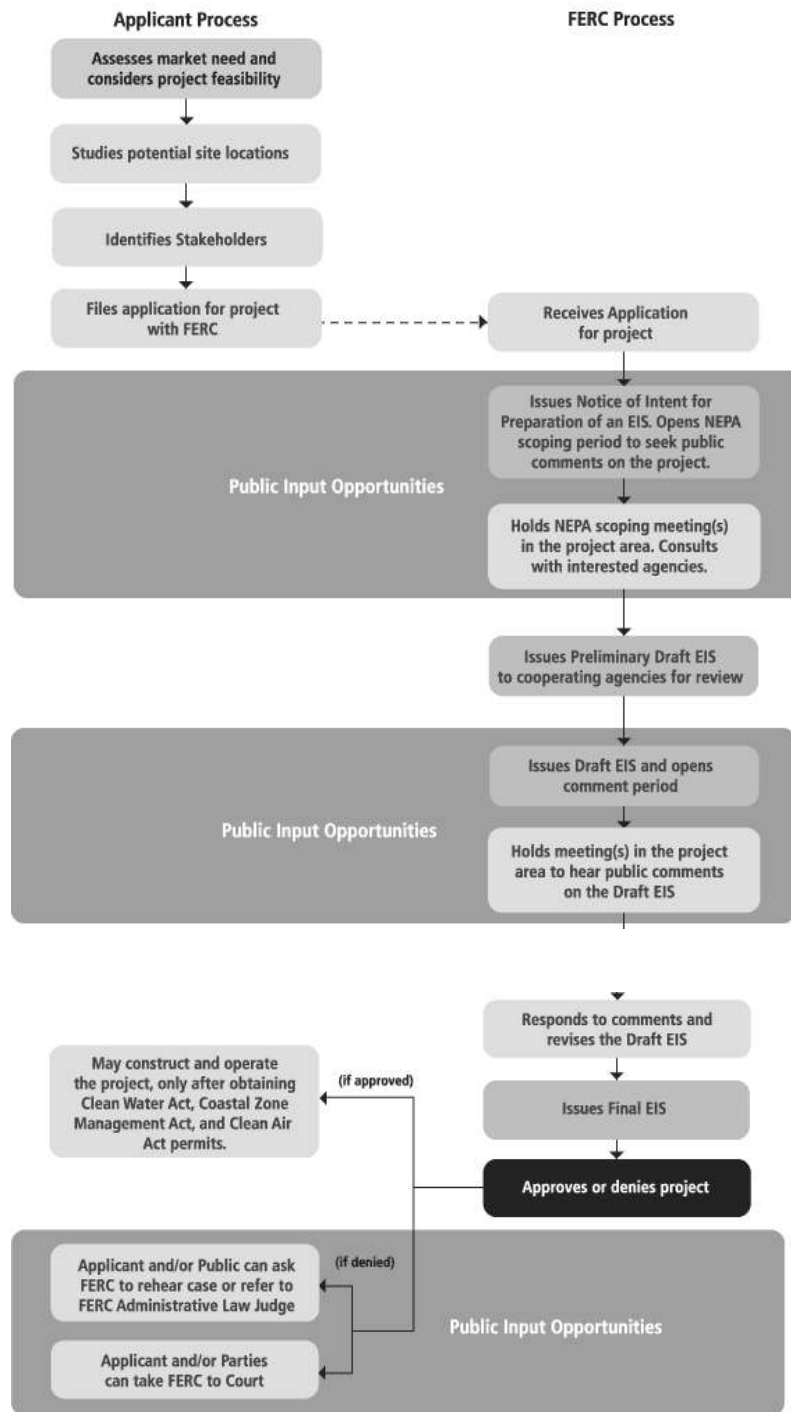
Applicant Process

FERC Process

Assesses market need and considers project feasibility

Studies potential site locations

Identifies Stakeholders

Files application for project with FERC

Receives Application for project

Issues Notice of Intent for Preparation of an EIS. Opens NEPA scoping period to seek public comments on the project.

Public Input Opportunities

Holds NEPA scoping meeting(s) in the project area. Consults with interested agencies.

Issues Preliminary Draft EIS to cooperating agencies for review

Issues Draft EIS and opens comment period

Public Input Opportunities

Holds meeting(s) in the project area to hear public comments on the Draft EIS

Responds to comments and revises the Draft EIS

May construct and operate the project, only after obtaining Clean Water Act, Coastal Zone Management Act, and Clean Air Act permits.

(if approved)

Issues Final EIS

Approves or denies project

(if denied)

Applicant and/or Public can ask FERC to rehear case or refer to FERC Administrative Law Judge

Public Input Opportunities

Applicant and/or Parties can take FERC to Court